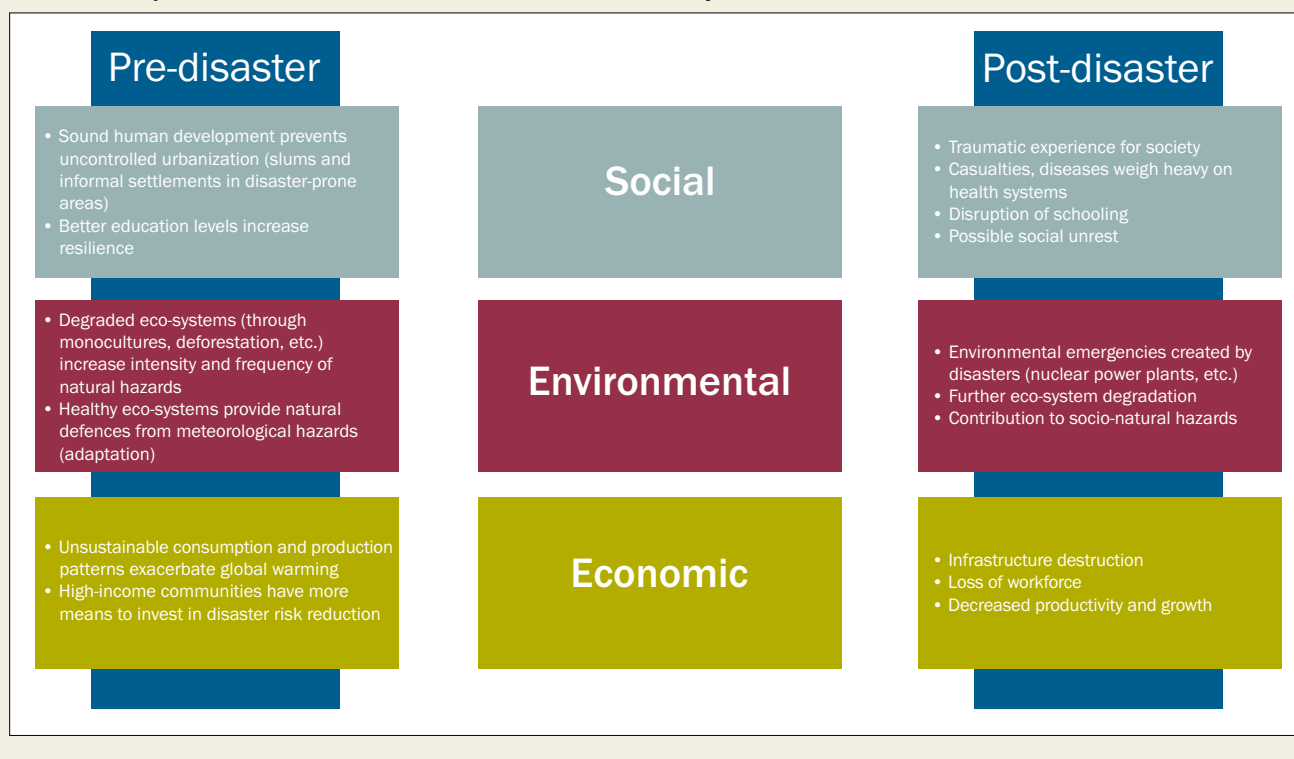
Pre-disaster

Post-disaster

• Sound human development prevents uncontrolled urbanization (slums and informal settlements in disaster-prone areas)
• Better education levels increase resilience

Social

• Traumatic experience for society
• Casualties, diseases weigh heavy on health systems
• Disruption of schooling
• Possible social unrest

• Degraded eco-systems (through monocultures, deforestation, etc.) increase intensity and frequency of natural hazards
• Healthy eco-systems provide natural defences from meteorological hazards (adaptation)

Environmental

• Environmental emergencies created by disasters (nuclear power plants, etc.)
• Further eco-system degradation
• Contribution to socio-natural hazards

• Unsustainable consumption and production patterns exacerbate global warming
• High-income communities have more means to invest in disaster risk reduction

Economic

• Infrastructure destruction
• Loss of workforce
• Decreased productivity and growth